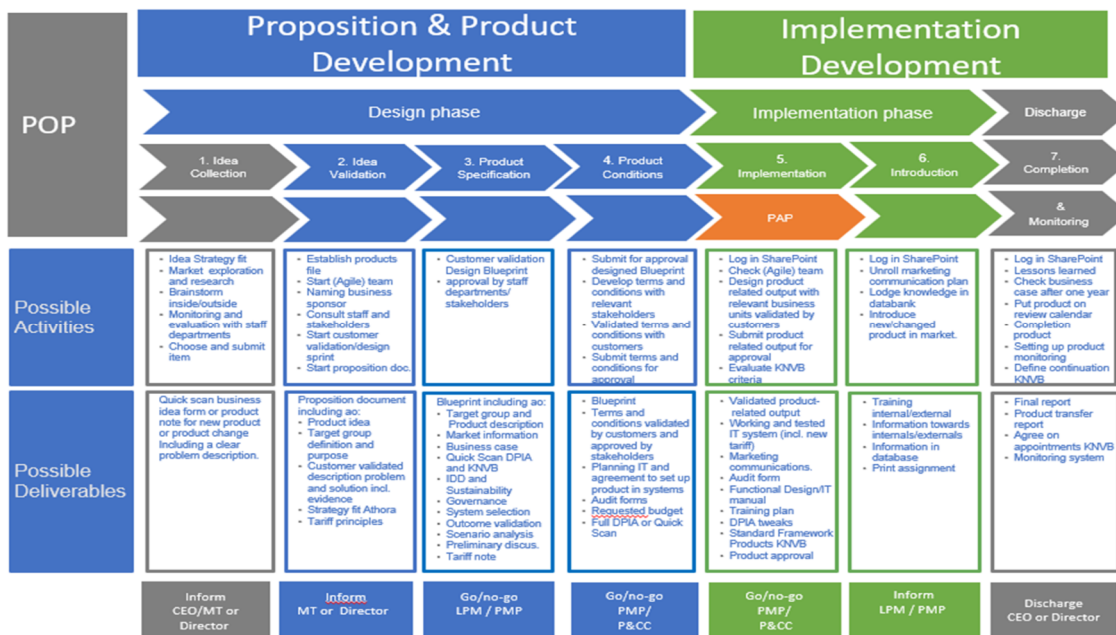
POP

Proposition & Product Development

Implementation Development

Design phase

Implementation phase

Discharge

1. Idea Collection

2. Idea Validation

3. Product Specification

4. Product Conditions

5. Implementation

6. Introduction

7. Completion & Monitoring

PAP

Possible Activities

- Idea Strategy fit
- Market exploration and research
- Brainstorm inside/outside
- Monitoring and evaluation with staff departments
- Choose and submit item

- Establish products file
- Start (Agile) team
- Naming business sponsor
- Consult staff and stakeholders
- Start customer validation/design sprint
- Start proposition doc.

- Customer validation Design Blueprint
- approval by staff departments/ stakeholders

- Submit for approval designed Blueprint
- Develop terms and conditions with relevant stakeholders
- Validated terms and conditions with customers
- Submit terms and conditions for approval

- Log in SharePoint
- Check (Agile) team
- Design product related output with relevant business units validated by customers
- Submit product related output for approval
- Evaluate KNVB criteria

- Log in SharePoint
- Unroll marketing communication plan
- Lodge knowledge in databank
- Introduce new/changed product in market.

- Log in SharePoint
- Lessons learned
- Check business case after one year
- Put product on review calendar
- Completion product
- Setting up product monitoring
- Define continuation KNVB

Possible Deliverables

Quick scan business idea form or product note for new product or product change Including a clear problem description.

Proposition document including ao:
- Product idea
- Target group definition and purpose
- Customer validated description problem and solution incl. evidence
- Strategy fit Athora
- Tariff principles

Blueprint including ao:
- Target group and Product description
- Market information
- Business case
- Quick Scan DPIA and KNVB
- IDD and Sustainability
- Governance
- System selection
- Outcome validation
- Scenario analysis
- Preliminary discus.
- Tariff note

- Blueprint
- Terms and conditions validated by customers and approved by stakeholders
- Planning IT and agreement to set up product in systems
- Audit forms
- Requested budget
- Full DPIA or Quick Scan

- Validated product-related output
- Working and tested IT system (incl. new tariff)
- Marketing communications.
- Audit form
- Functional Design/IT manual
- Training plan
- DPIA tweaks
- Standard Framework Products KNVB
- Product approval

- Training internal/external
- Information towards internals/externals
- Information in database
- Print assignment

- Final report
- Product transfer report
- Agree on appointments KNVB
- Monitoring system

Inform CEO/MT or Director

Inform MT or Director

Go/no-go LPM / PMP

Go/no-go PMP/ P&CC

Go/no-go PMP/ P&CC

Inform LPM / PMP

Discharge CEO or Director